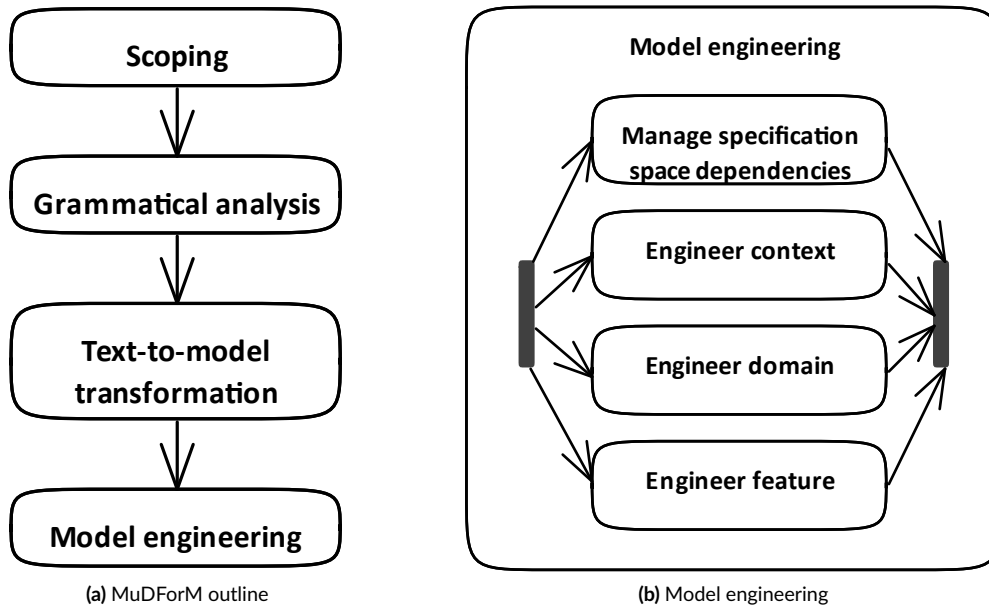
Scoping

Grammatical analysis

Text-to-model transformation

Model engineering

**(a)** MuDForM outline

Model engineering

Manage specification space dependencies

Engineer context

Engineer domain

Engineer feature

**(b)** Model engineering